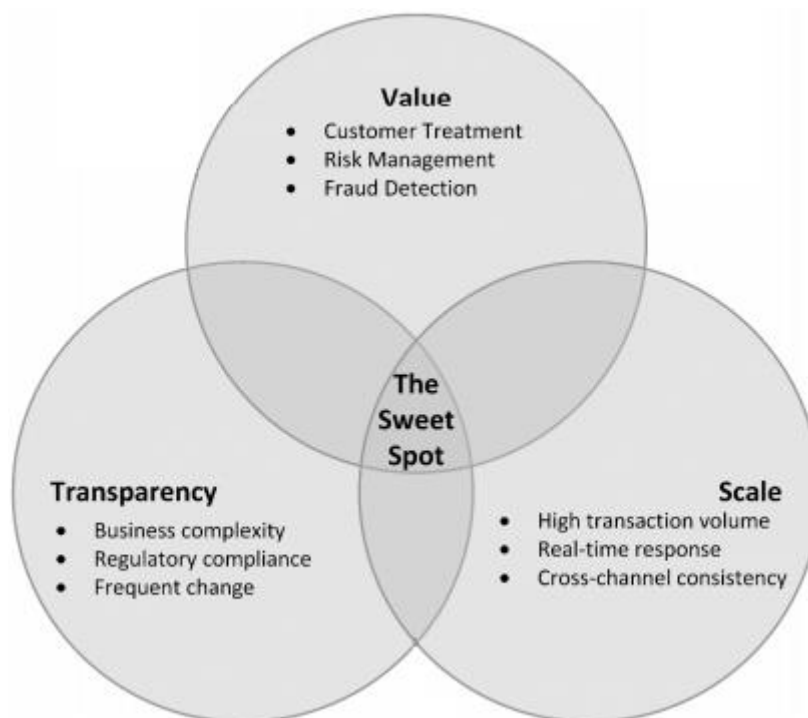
Value
- Customer Treatment
- Risk Management
- Fraud Detection

The Sweet Spot

Transparency
- Business complexity
- Regulatory compliance
- Frequent change

Scale
- High transaction volume
- Real-time response
- Cross-channel consistency